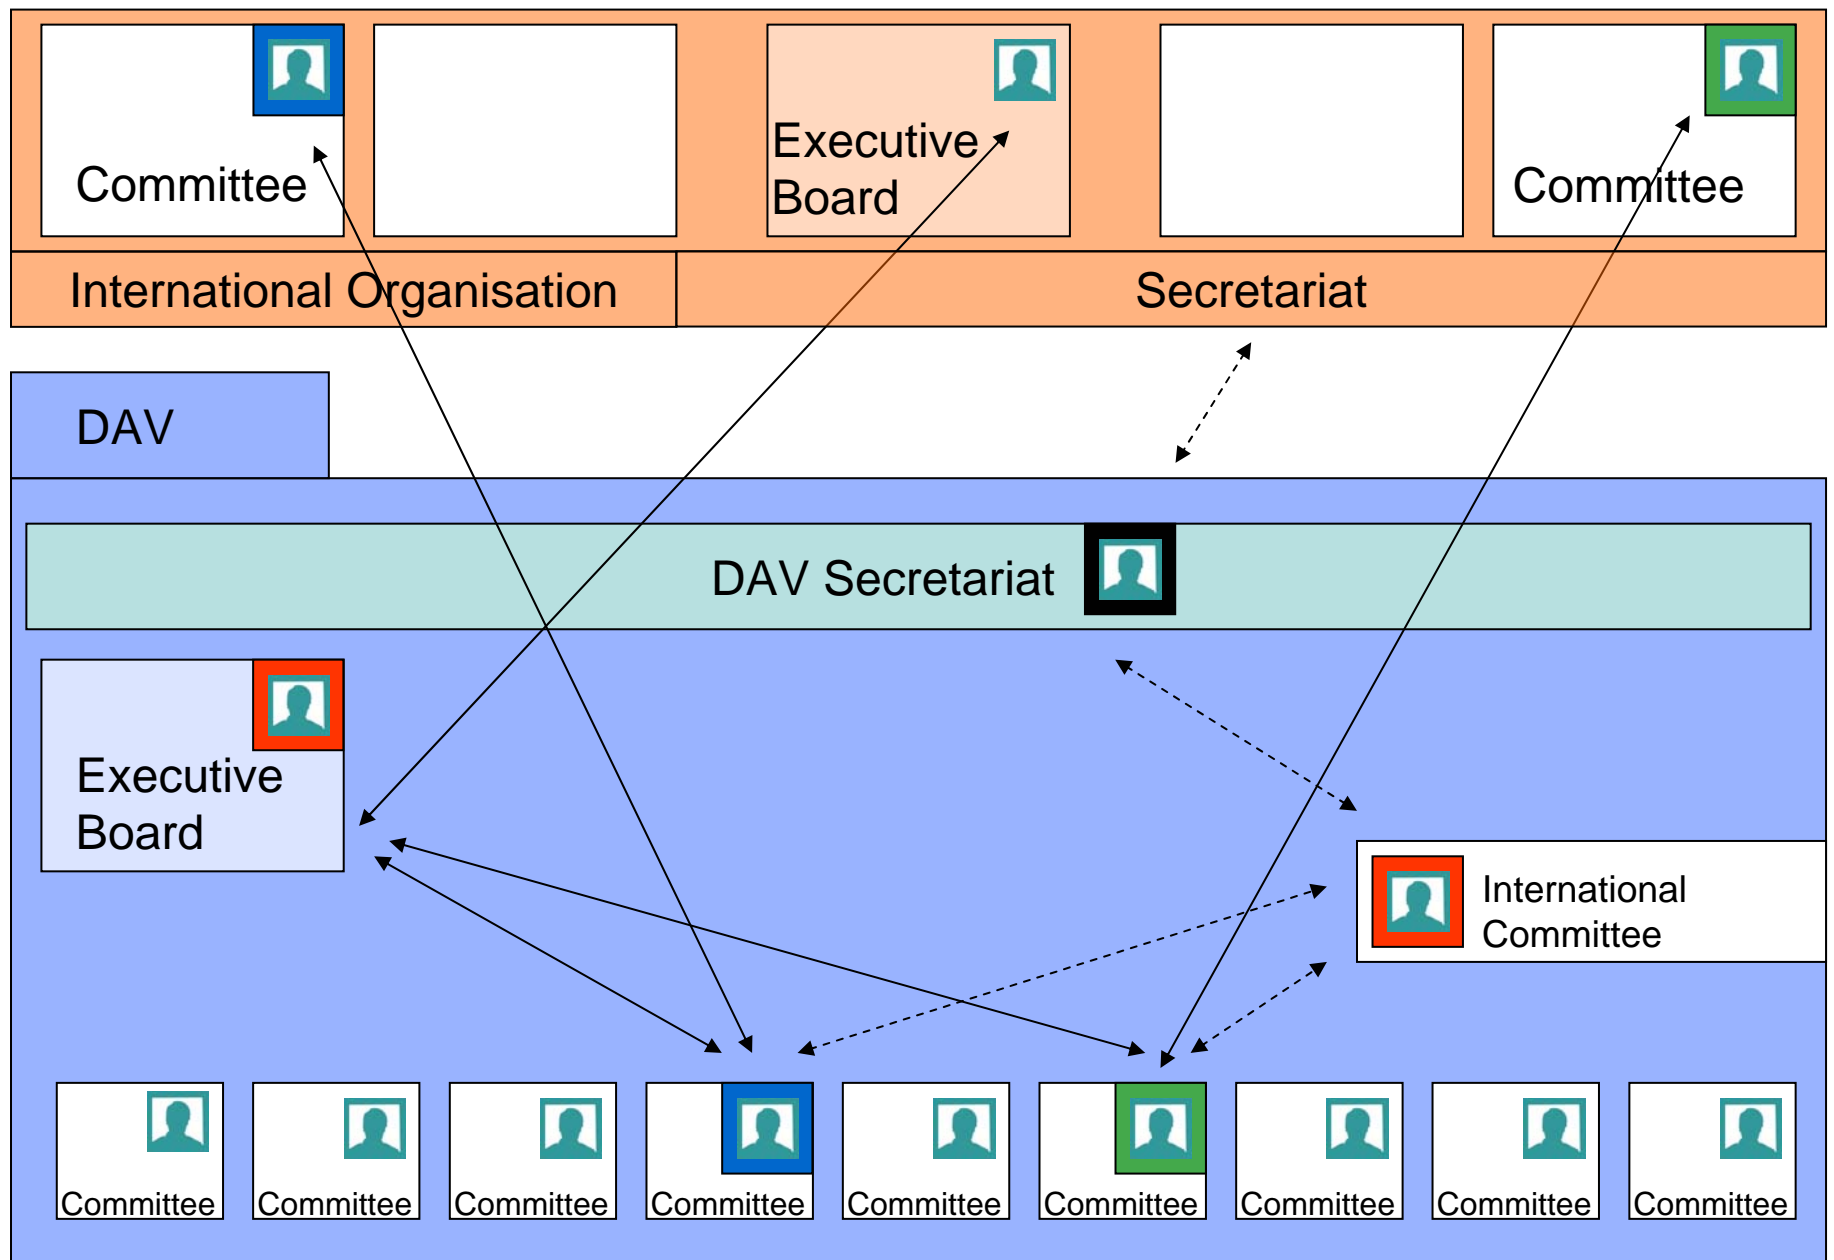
Committee

Executive Board

Committee

International Organisation

Secretariat

DAV

DAV Secretariat

Executive Board

International Committee

Committee

Committee

Committee

Committee

Committee

Committee

Committee

Committee

Committee